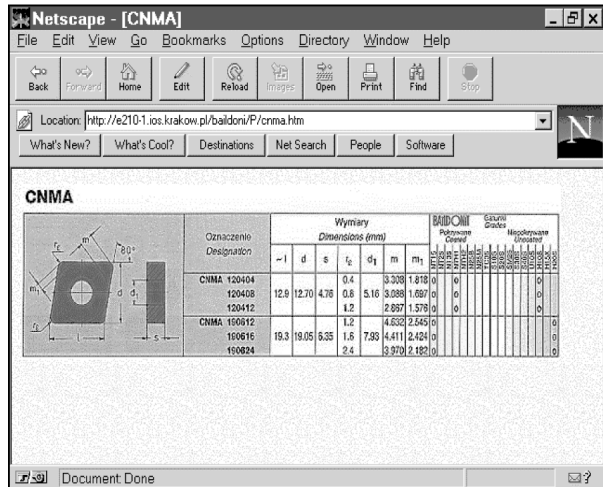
Netscape - [CNMA]

File Edit View Go Bookmarks Options Directory Window Help

Back Forward Home Edit Reload Images Open Print Find Stop

Location: http://e210-1.ios.krakow.pl/baildoni/P/cnma.htm

What's New? What's Cool? Destinations Net Search People Software

CNMA

$r_\epsilon$ m 80° $m_1$ d $d_1$ $r_\epsilon$ l s

| Oznaczenie Designation | ~l | d | s | $r_\epsilon$ | $d_1$ | m | $m_1$ |
|---|---|---|---|---|---|---|---|
| CNMA 120404 | 12.9 | 12.70 | 4.76 | 0.4 | 5.16 | 3.308 | 1.818 |
| 120408 | | | | 0.8 | | 3.088 | 1.697 |
| 120412 | | | | 1.2 | | 2.867 | 1.576 |
| CNMA 190612 | 19.3 | 19.05 | 6.35 | 1.2 | 7.93 | 4.632 | 2.545 |
| 190616 | | | | 1.6 | | 4.411 | 2.424 |
| 190624 | | | | 2.4 | | 3.970 | 2.182 |

Wymiary Dimensions (mm)

BAILDONIT Powlekane Coated Gatunki Grades Niepokrywane Uncoated

Document: Done